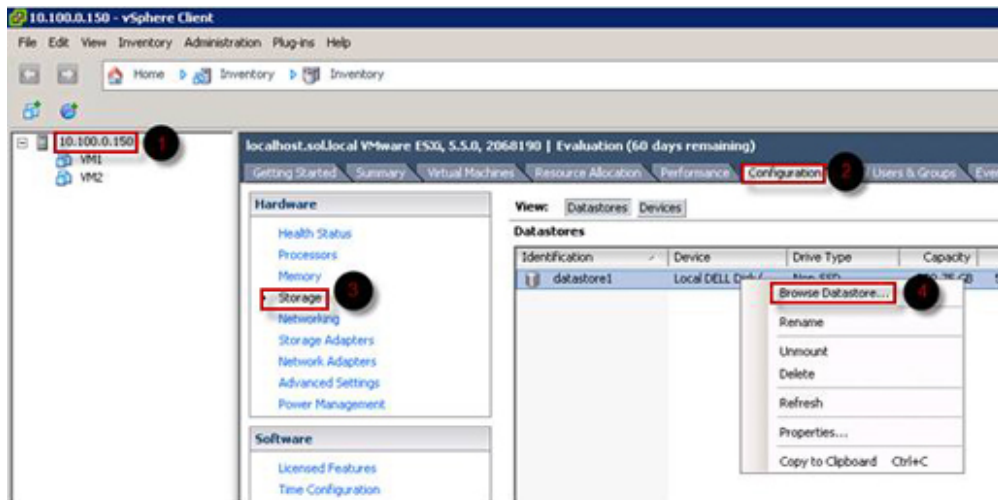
10.100.0.150 - vSphere Client

File Edit View Inventory Administration Plug-ins Help

Home Inventory Inventory

10.100.0.150 1
VM1
VM2

localhost.sol.local VMware ESXi, 5.5.0, 2068190 | Evaluation (60 days remaining)

Getting Started Summary Virtual Machines Resource Allocation Performance Configuration 2 Users & Groups Eve

Hardware

Health Status
Processors
Memory
Storage 3
Networking
Storage Adapters
Network Adapters
Advanced Settings
Power Management

Software

Licensed Features
Time Configuration

View: Datastores Devices

Datastores

| Identification | Device | Drive Type | Capacity |
|---|---|---|---|
| datastore1 | Local DELL Dis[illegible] | Non-SSD | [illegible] GB |

Browse Datastore... 4
Rename
Unmount
Delete
Refresh
Properties...
Copy to Clipboard Ctrl+C